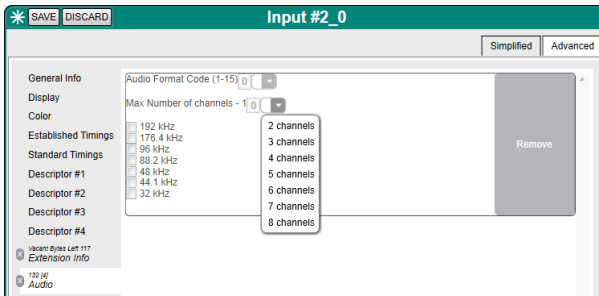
SAVE DISCARD

Input #2_0

Simplified Advanced

General Info
Display
Color
Established Timings
Standard Timings
Descriptor #1
Descriptor #2
Descriptor #3
Descriptor #4
Vacant Bytes Left 117
Extension Info
132 [4]
Audio

Audio Format Code (1-15) 0

Max Number of channels - 1 0

192 kHz
176.4 kHz
96 kHz
88.2 kHz
48 kHz
44.1 kHz
32 kHz

2 channels
3 channels
4 channels
5 channels
6 channels
7 channels
8 channels

Remove